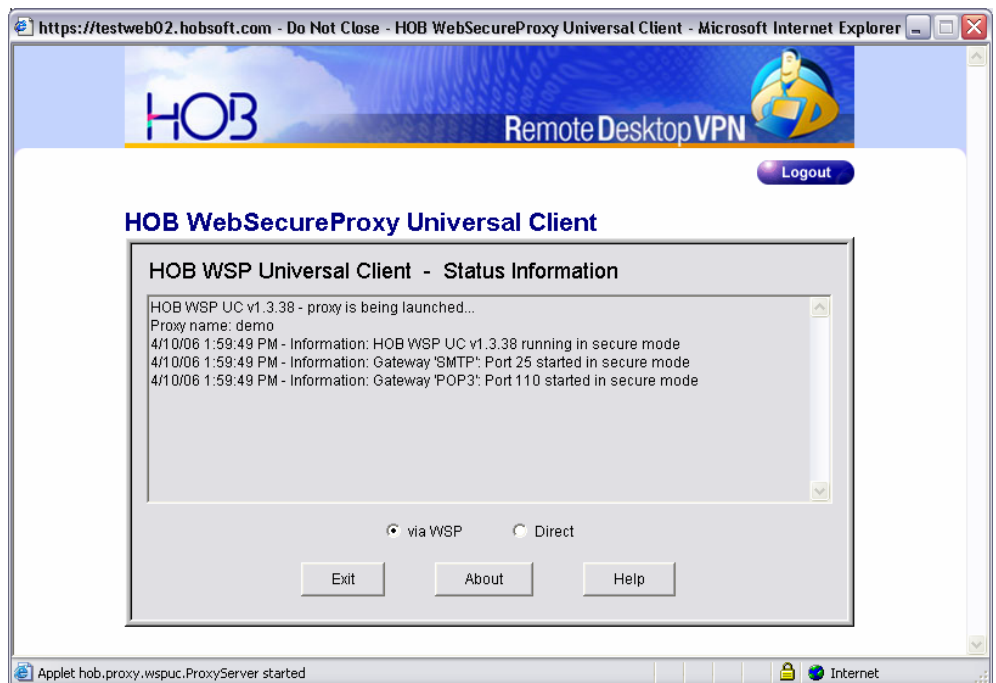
https://testweb02.hobsoft.com - Do Not Close - HOB WebSecureProxy Universal Client - Microsoft Internet Explorer

HOB

Remote Desktop VPN

Logout

HOB WebSecureProxy Universal Client

HOB WSP Universal Client - Status Information

HOB WSP UC v1.3.38 - proxy is being launched...
Proxy name: demo
4/10/06 1:59:49 PM - Information: HOB WSP UC v1.3.38 running in secure mode
4/10/06 1:59:49 PM - Information: Gateway 'SMTP': Port 25 started in secure mode
4/10/06 1:59:49 PM - Information: Gateway 'POP3': Port 110 started in secure mode

via WSP Direct

Exit About Help

Applet hob.proxy.wspuc.ProxyServer started

Internet